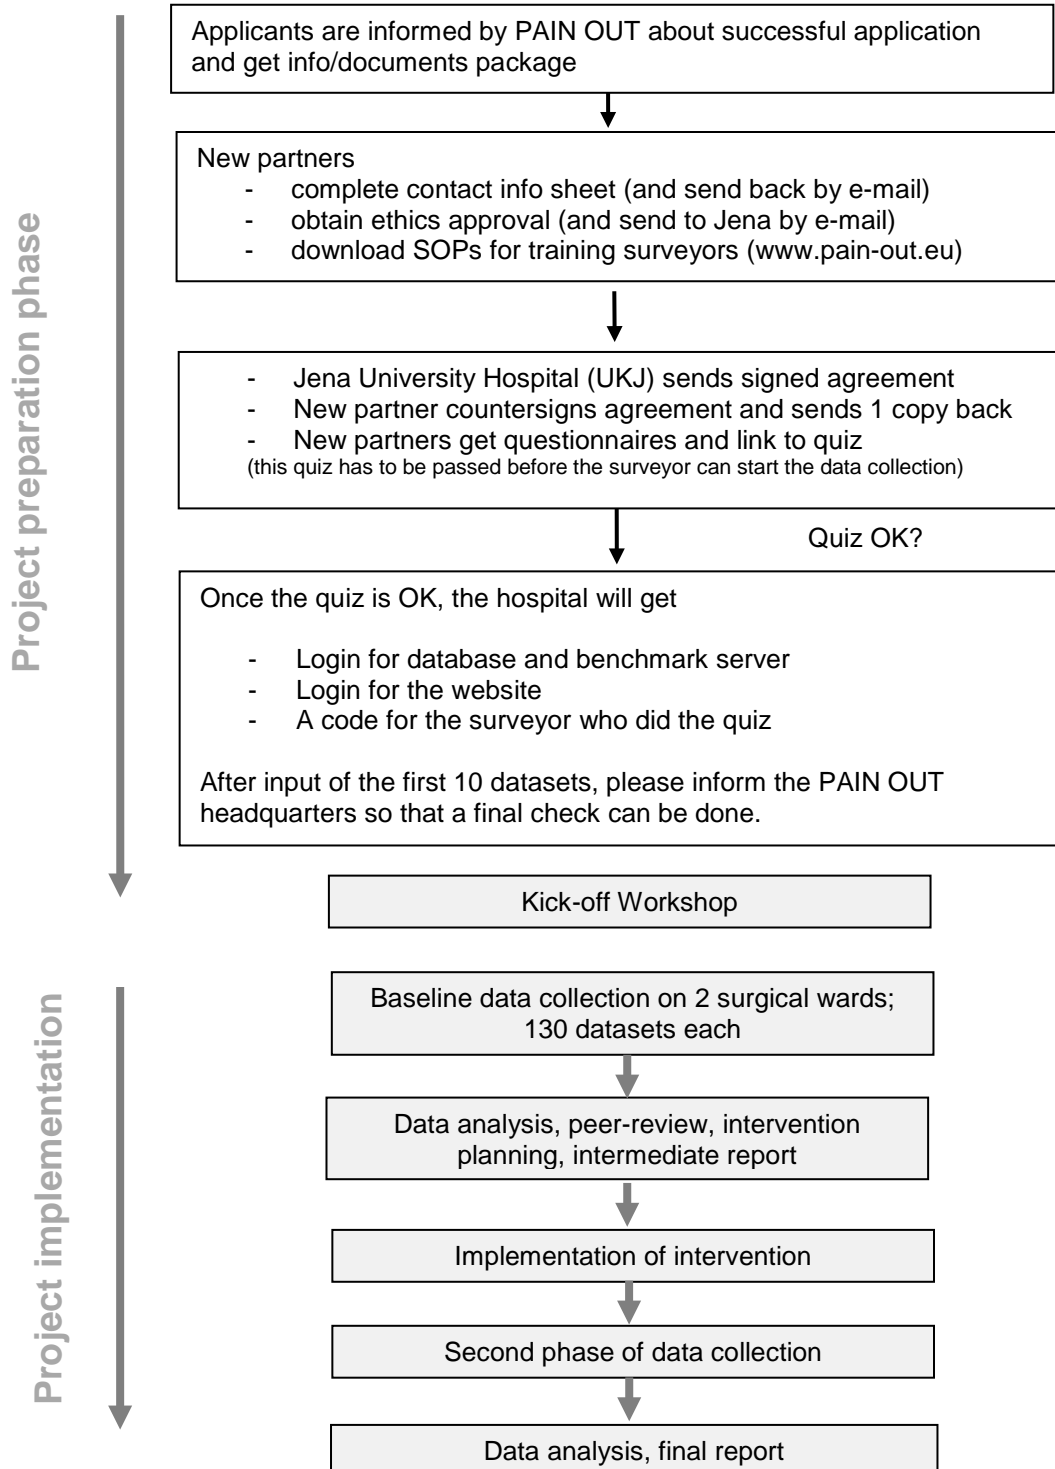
Project preparation phase

Applicants are informed by PAIN OUT about successful application and get info/documents package

New partners
- complete contact info sheet (and send back by e-mail)
- obtain ethics approval (and send to Jena by e-mail)
- download SOPs for training surveyors (www.pain-out.eu)

- Jena University Hospital (UKJ) sends signed agreement
- New partner countersigns agreement and sends 1 copy back
- New partners get questionnaires and link to quiz
(this quiz has to be passed before the surveyor can start the data collection)

Quiz OK?

Once the quiz is OK, the hospital will get

- Login for database and benchmark server
- Login for the website
- A code for the surveyor who did the quiz

After input of the first 10 datasets, please inform the PAIN OUT headquarters so that a final check can be done.

Kick-off Workshop

Project implementation

Baseline data collection on 2 surgical wards; 130 datasets each

Data analysis, peer-review, intervention planning, intermediate report

Implementation of intervention

Second phase of data collection

Data analysis, final report